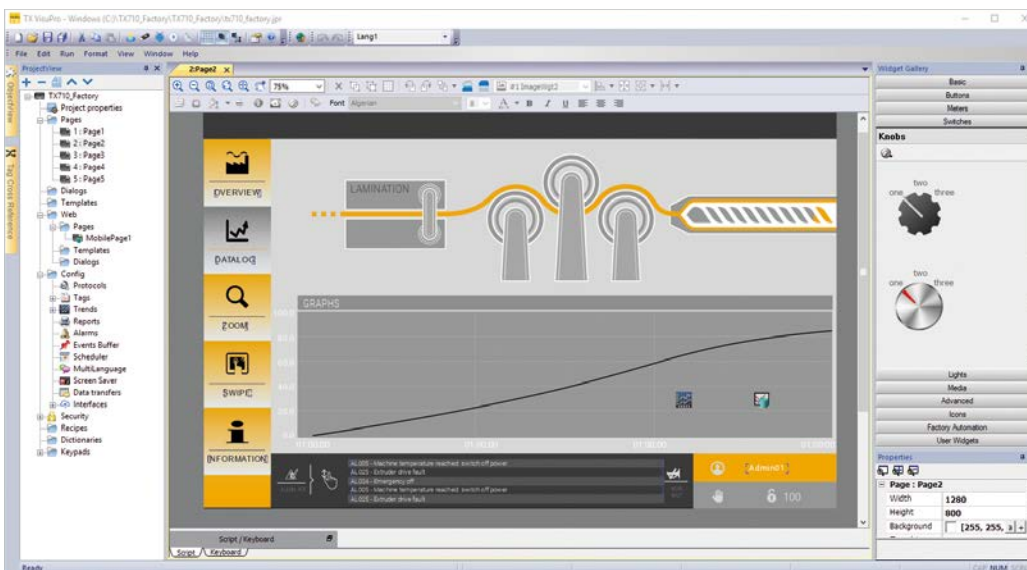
TX VisuPro - Windows (C:\TX710_Factory\TX710_Factory\tx710_factory.jpr

Lang1

File Edit Run Format View Window Help

ProjectView

TX710_Factory
Project properties
Pages
1 : Page1
2 : Page2
3 : Page3
4 : Page4
5 : Page5
Dialogs
Templates
Web
Pages
MobilePage1
Templates
Dialogs
Config
Protocols
Tags
Trends
Reports
Alarms
Events Buffer
Scheduler
MultiLanguage
Screen Saver
Data transfers
Interfaces
Security
Recipes
Dictionaries
Keypads

ObjectView

Tag Cross Reference

2:Page2

75%

#1 ImageWgt2

Font Algerian

OVERVIEW

DATALOG

ZOOM

SWIPE

INFORMATION

LAMINATION

GRAPHS

AL.005 - Machine temperature reached: switch off power
AL.025 - Extruder drive fault
AL.004 - Emergency off
AL.005 - Machine temperature reached: switch off power
AL.025 - Extruder drive fault

Admin01

6 100

Script / Keyboard

Script Keyboard

Widget Gallery

Basic
Buttons
Meters
Switches

Knobs

two
one three

two
one three

Lights
Media
Advanced
Icons
Factory Automation
User Widgets

Properties

Page : Page2
Width 1280
Height 800
Background [255, 255,

Ready

CAP NUM SCRL